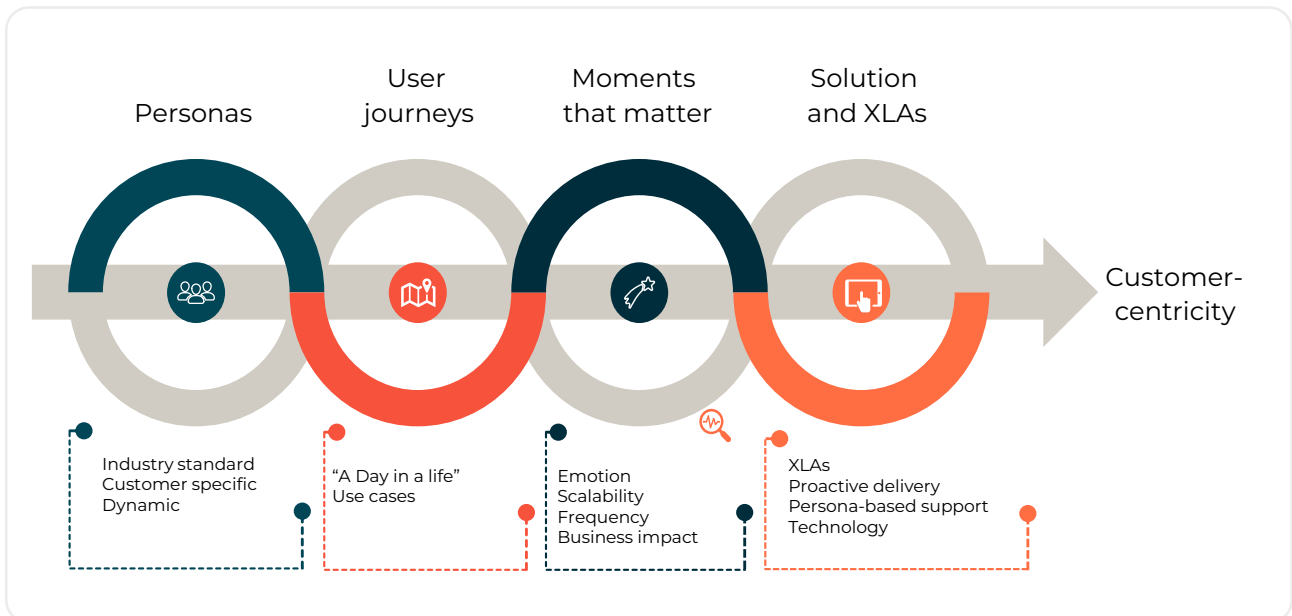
Personas

User journeys

Moments that matter

Solution and XLAs

Customer-centricity

Industry standard
Customer specific
Dynamic

“A Day in a life”
Use cases

Emotion
Scalability
Frequency
Business impact

XLAs
Proactive delivery
Persona-based support
Technology